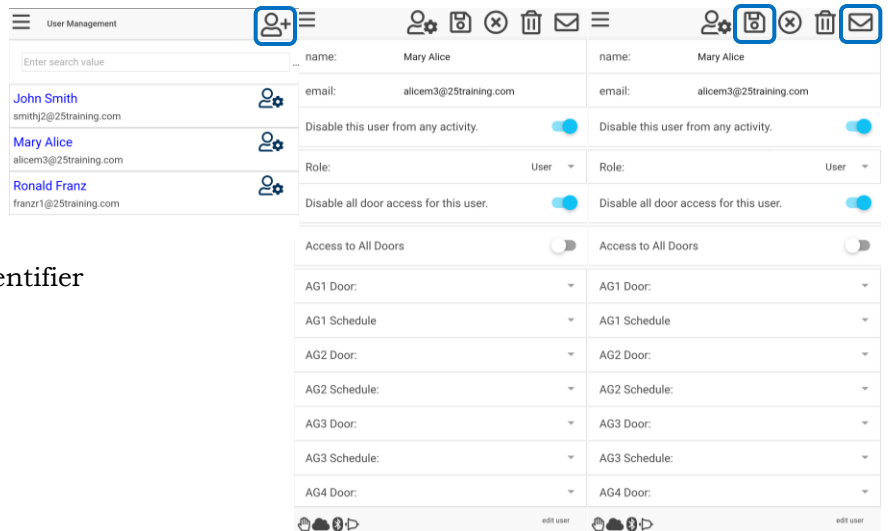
User Management

Enter search value

John Smith
smithj2@25training.com

Mary Alice
alicem3@25training.com

Ronald Franz
franzr1@25training.com

entifier

name: Mary Alice

email: alicem3@25training.com

Disable this user from any activity.

Role: User

Disable all door access for this user.

Access to All Doors

AG1 Door:

AG1 Schedule

AG2 Door:

AG2 Schedule:

AG3 Door:

AG3 Schedule:

AG4 Door:

edit user

name: Mary Alice

email: alicem3@25training.com

Disable this user from any activity.

Role: User

Disable all door access for this user.

Access to All Doors

AG1 Door:

AG1 Schedule

AG2 Door:

AG2 Schedule:

AG3 Door:

AG3 Schedule:

AG4 Door:

edit user